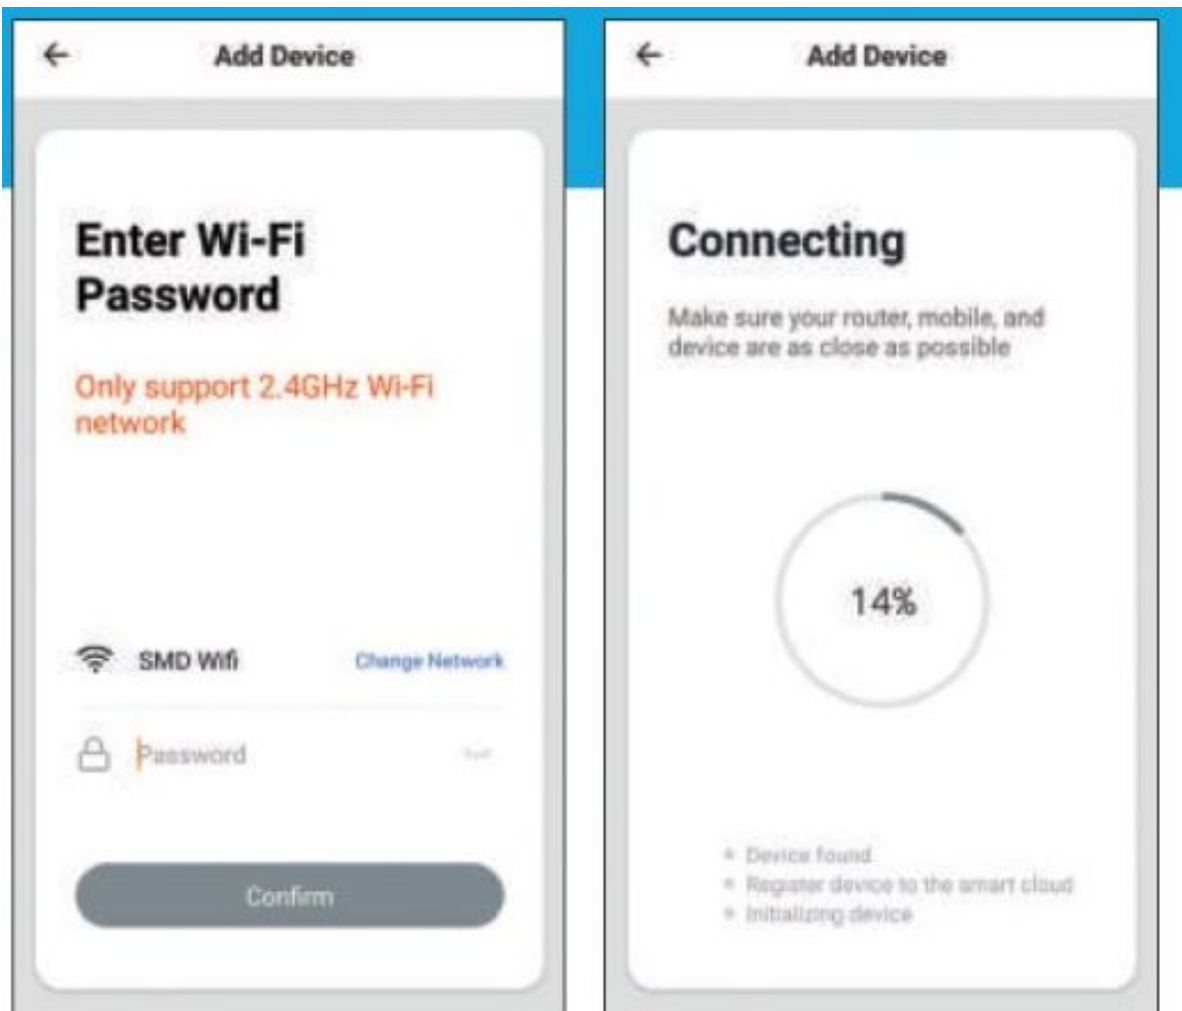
Add Device

Enter Wi-Fi Password

Only support 2.4GHz Wi-Fi network

SMD Wifi

Change Network

Password

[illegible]

Confirm

Add Device

Connecting

Make sure your router, mobile, and device are as close as possible

14%

Device found
Register device to the smart cloud
Initializing device